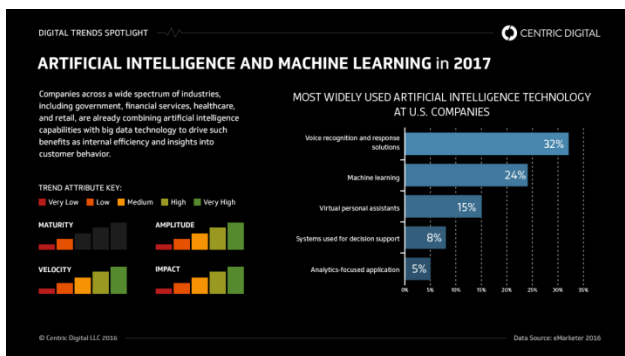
DIGITAL TRENDS SPOTLIGHT

CENTRIC DIGITAL

ARTIFICIAL INTELLIGENCE AND MACHINE LEARNING in 2017

Companies across a wide spectrum of industries, including government, financial services, healthcare, and retail, are already combining artificial intelligence capabilities with big data technology to drive such benefits as internal efficiency and insights into customer behavior.

TREND ATTRIBUTE KEY:

Very Low  Low  Medium  High  Very High

MATURITY

AMPLITUDE

VELOCITY

IMPACT

MOST WIDELY USED ARTIFICIAL INTELLIGENCE TECHNOLOGY AT U.S. COMPANIES

Voice recognition and response solutions 32%

Machine learning 24%

Virtual personal assistants 15%

Systems used for decision support 8%

Analytics-focused application 5%

0% 5% 10% 15% 20% 25% 30% 35%

© Centric Digital LLC 2016

Data Source: eMarketer 2016